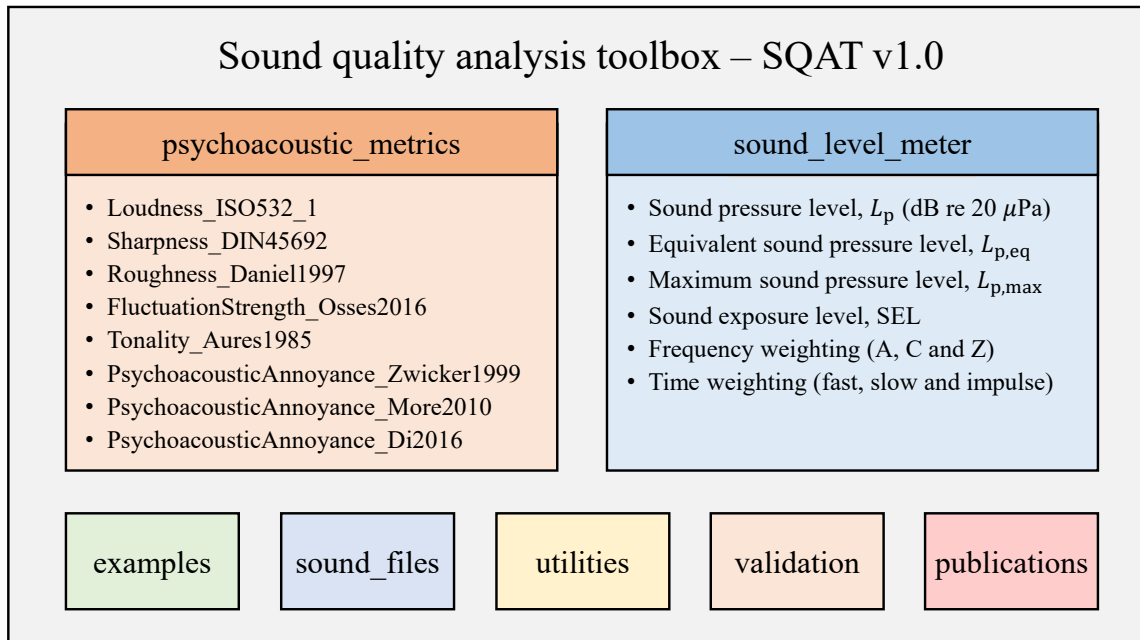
Sound quality analysis toolbox – SQAT v1.0

psychoacoustic_metrics

- Loudness_ISO532_1
- Sharpness_DIN45692
- Roughness_Daniel1997
- FluctuationStrength_Osses2016
- Tonality_Aures1985
- PsychoacousticAnnoyance_Zwicker1999
- PsychoacousticAnnoyance_More2010
- PsychoacousticAnnoyance_Di2016

sound_level_meter

- Sound pressure level, $L_{\mathrm{p}}$ (dB re 20 $\mu$Pa)
- Equivalent sound pressure level, $L_{\mathrm{p,eq}}$
- Maximum sound pressure level, $L_{\mathrm{p,max}}$
- Sound exposure level, SEL
- Frequency weighting (A, C and Z)
- Time weighting (fast, slow and impulse)

examples

sound_files

utilities

validation

publications